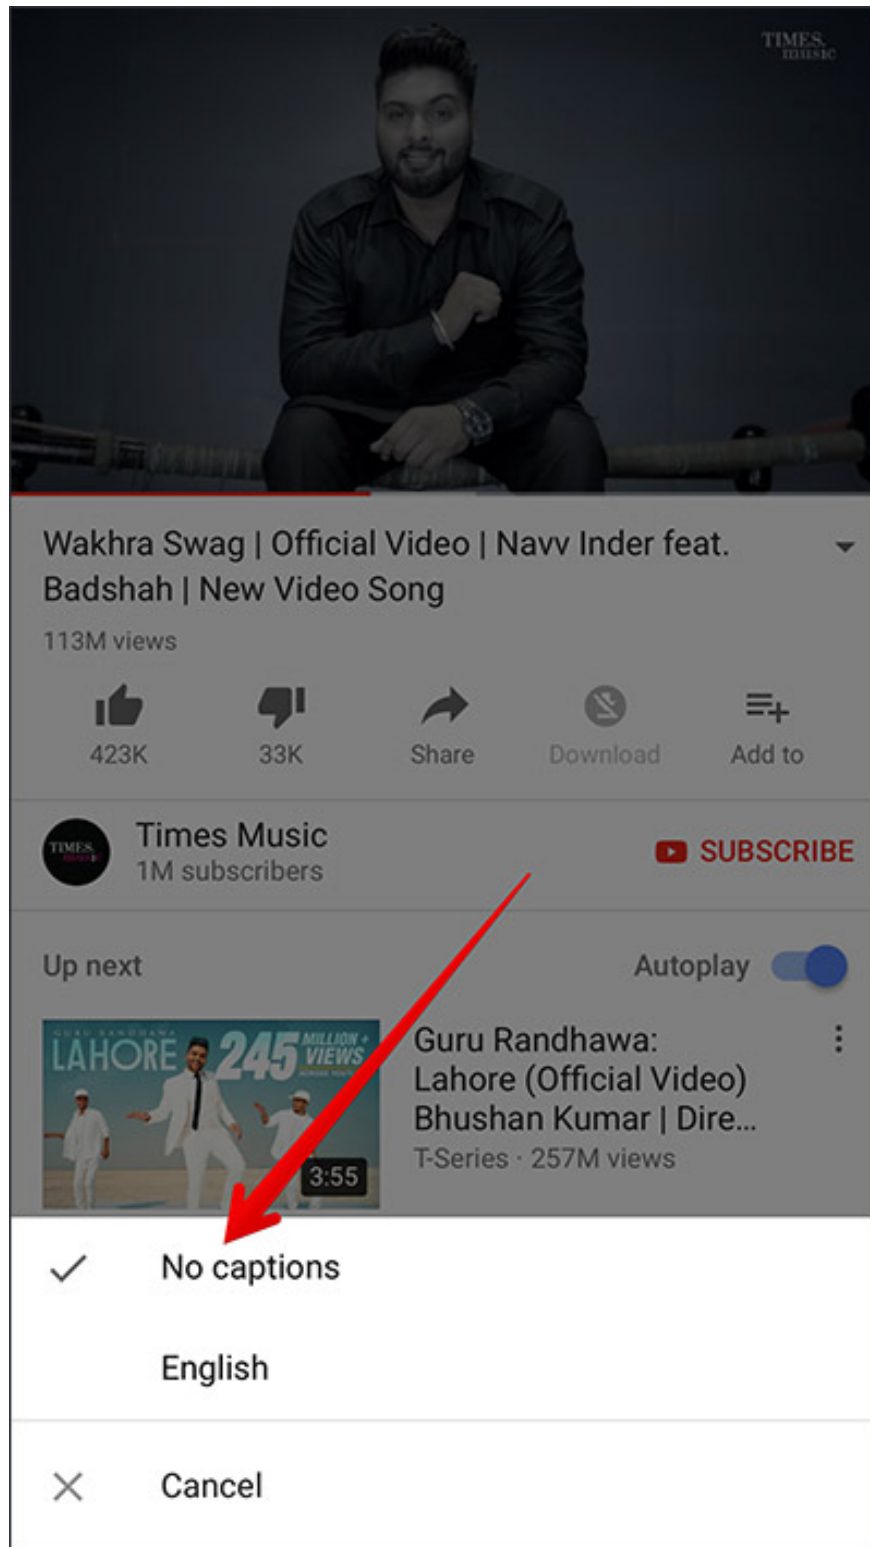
TIMES music

Wakhra Swag | Official Video | Navv Inder feat. Badshah | New Video Song

113M views

423K
33K
Share
Download
Add to

TIMES music

Times Music
1M subscribers

SUBSCRIBE

Up next

Autoplay

GURU RANDHAWA LAHORE 245 MILLION+ VIEWS

3:55

Guru Randhawa: Lahore (Official Video) Bhushan Kumar | Dire...
T-Series · 257M views

No captions

English

Cancel